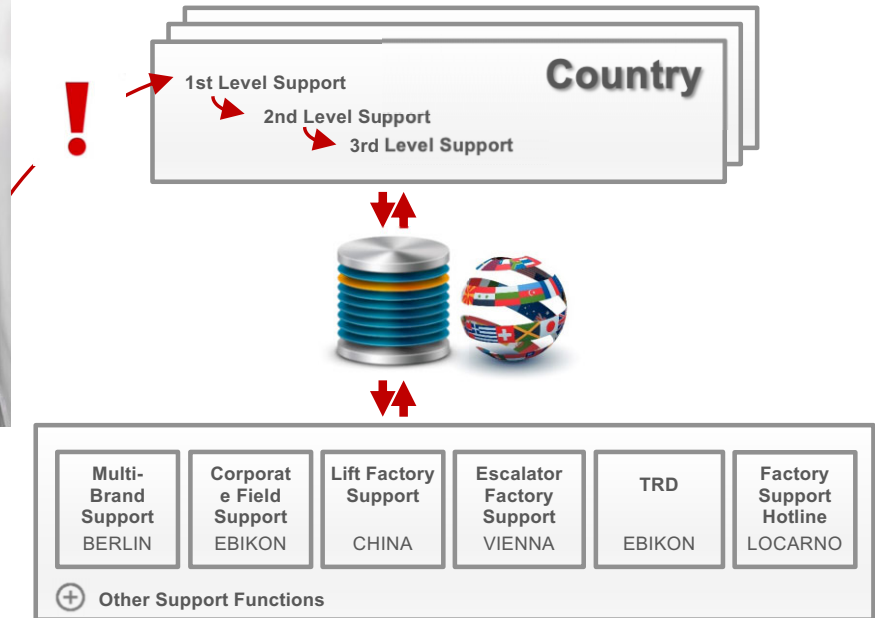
!

Country

1st Level Support

2nd Level Support

3rd Level Support

Multi-Brand Support
BERLIN

Corporate Field Support
EBIKON

Lift Factory Support
CHINA

Escalator Factory Support
VIENNA

TRD
EBIKON

Factory Support Hotline
LOCARNO

Other Support Functions